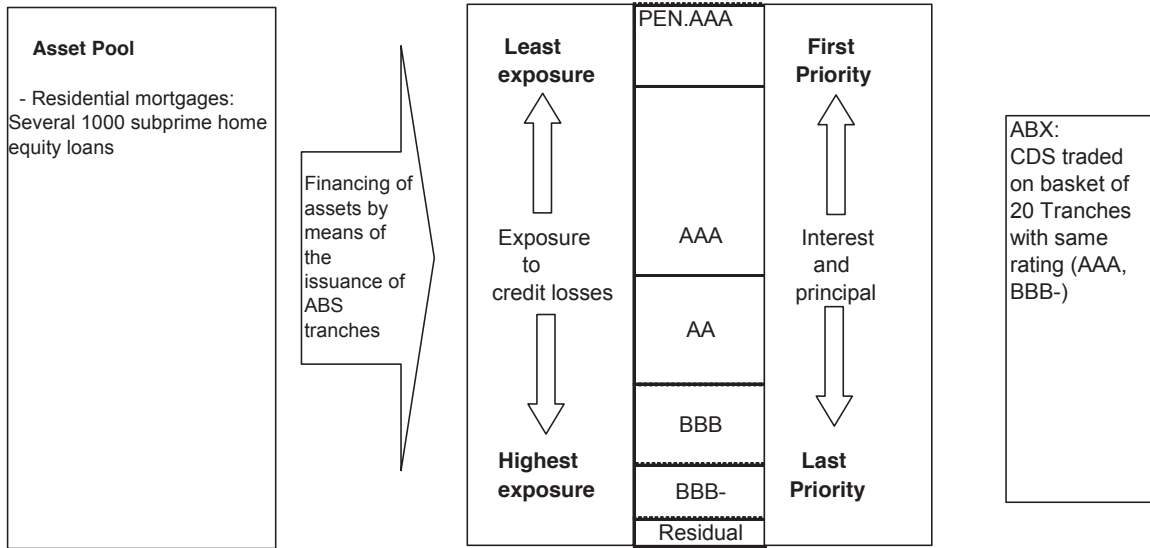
Asset Pool

- Residential mortgages: Several 1000 subprime home equity loans

Financing of assets by means of the issuance of ABS tranches

Least exposure

Exposure to credit losses

Highest exposure

PEN.AAA

AAA

AA

BBB

BBB-

Residual

First Priority

Interest and principal

Last Priority

ABX: CDS traded on basket of 20 Tranches with same rating (AAA, BBB-)